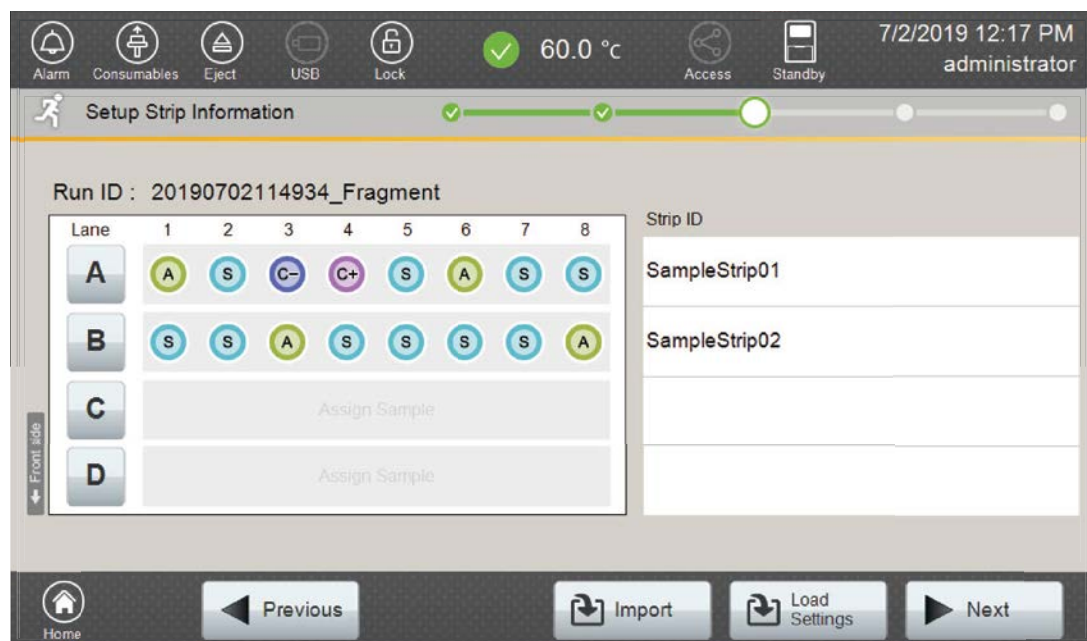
Alarm Consumables Eject USB Lock 60.0 °c Access Standby 7/2/2019 12:17 PM administrator

Setup Strip Information

Run ID : 20190702114934_Fragment

| Lane | 1 | 2 | 3 | 4 | 5 | 6 | 7 | 8 |
|---|---|---|---|---|---|---|---|---|
| A | A | S | C− | C+ | S | A | S | S |
| B | S | S | A | S | S | S | S | A |
| C | Assign Sample | | | | | | | |
| D | Assign Sample | | | | | | | |

Front side

| Strip ID |
|---|
| SampleStrip01 |
| SampleStrip02 |
| |
| |

Home Previous Import Load Settings Next